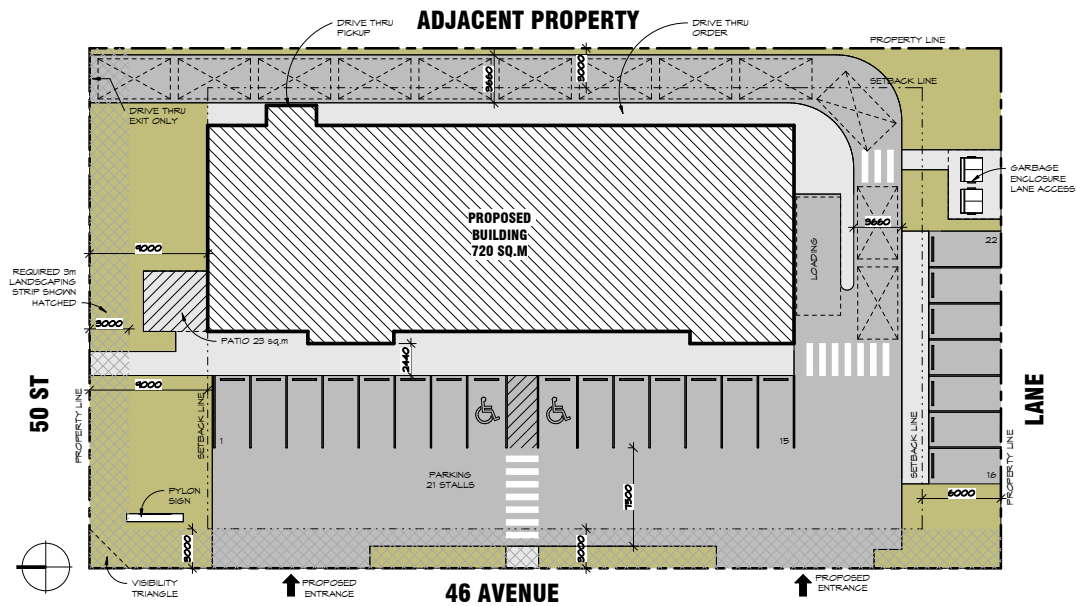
ADJACENT PROPERTY

DRIVE THRU PICKUP

DRIVE THRU ORDER

PROPERTY LINE

SETBACK LINE

3660

3000

DRIVE THRU EXIT ONLY

GARBAGE ENCLOSURE LANE ACCESS

PROPOSED BUILDING 720 SQ.M

3660

22

9000

LOADING

REQUIRED 3m LANDSCAPING STRIP SHOWN HATCHED

3000

PATIO 23 sq.m

2440

50 ST

9000

PROPERTY LINE

SETBACK LINE

1

15

SETBACK LINE

LANE

PROPERTY LINE

PARKING 21 STALLS

7300

16

PYLON SIGN

6000

3000

3000

VISIBILITY TRIANGLE

PROPOSED ENTRANCE

46 AVENUE

PROPOSED ENTRANCE